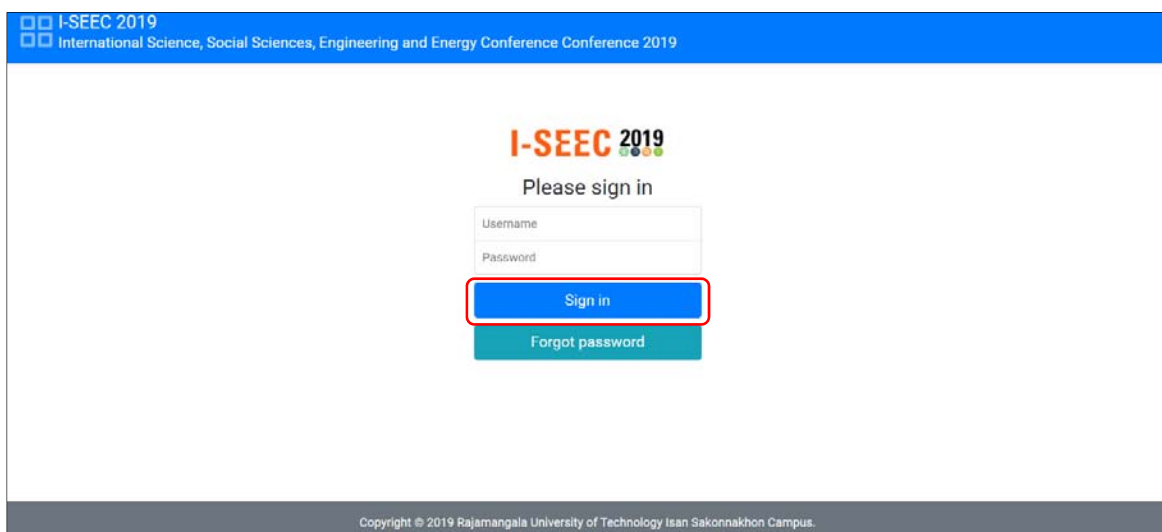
I-SEEC 2019
International Science, Social Sciences, Engineering and Energy Conference Conference 2019

I-SEEC 2019

Please sign in

Username

Password

Sign in

Forgot password

Copyright © 2019 Rajamangala University of Technology Isan Sakonnakhon Campus.